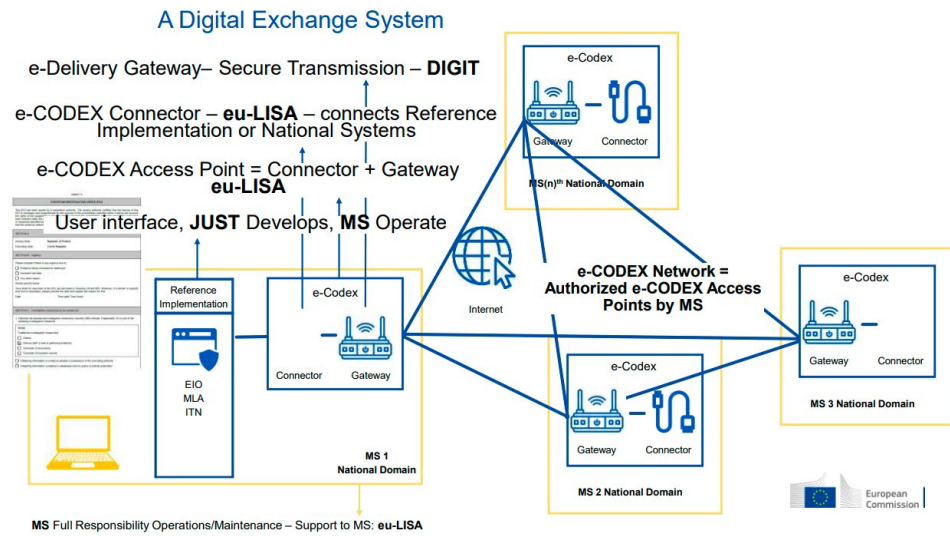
A Digital Exchange System

e-Delivery Gateway– Secure Transmission – **DIGIT**

e-CODEX Connector – **eu-LISA** – connects Reference Implementation or National Systems

e-CODEX Access Point = Connector + Gateway **eu-LISA**

User interface, **JUST** Develops, **MS** Operate

Reference Implementation

EIO
MLA
ITN

e-Codex

Connector

Gateway

MS 1
National Domain

Internet

e-Codex

Gateway

Connector

MS(n)$^{th}$ National Domain

e-CODEX Network = Authorized e-CODEX Access Points by MS

e-Codex

Gateway

Connector

MS 2 National Domain

e-Codex

Gateway

Connector

MS 3 National Domain

European Commission

**MS** Full Responsibility Operations/Maintenance – Support to MS: **eu-LISA**